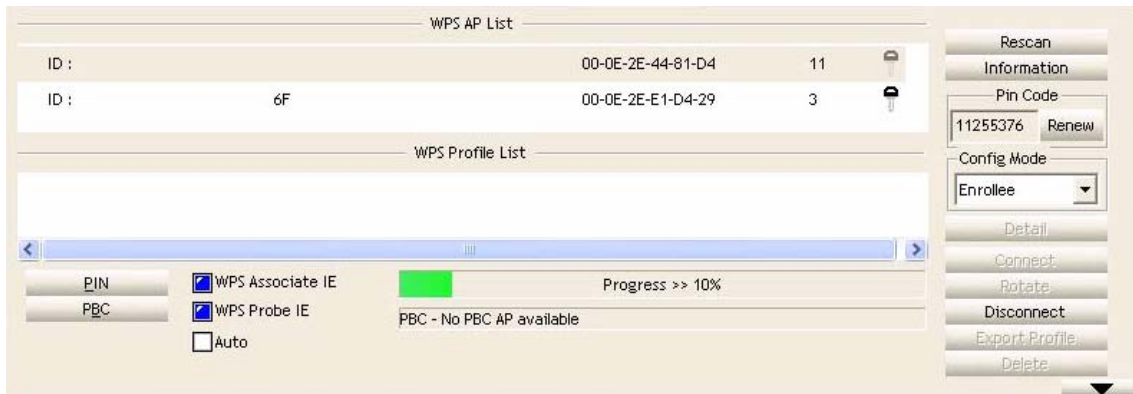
WPS AP List

| ID : | | 00-0E-2E-44-81-D4 | 11 |
|---|---|---|---|
| ID : | 6F | 00-0E-2E-E1-D4-29 | 3 |

WPS Profile List

PIN
PBC
WPS Associate IE
WPS Probe IE
Auto
Progress >> 10%
PBC - No PBC AP available

Rescan
Information
Pin Code
11255376
Renew
Config Mode
Enrollee
Detail
Connect
Rotate
Disconnect
Export Profile
Delete